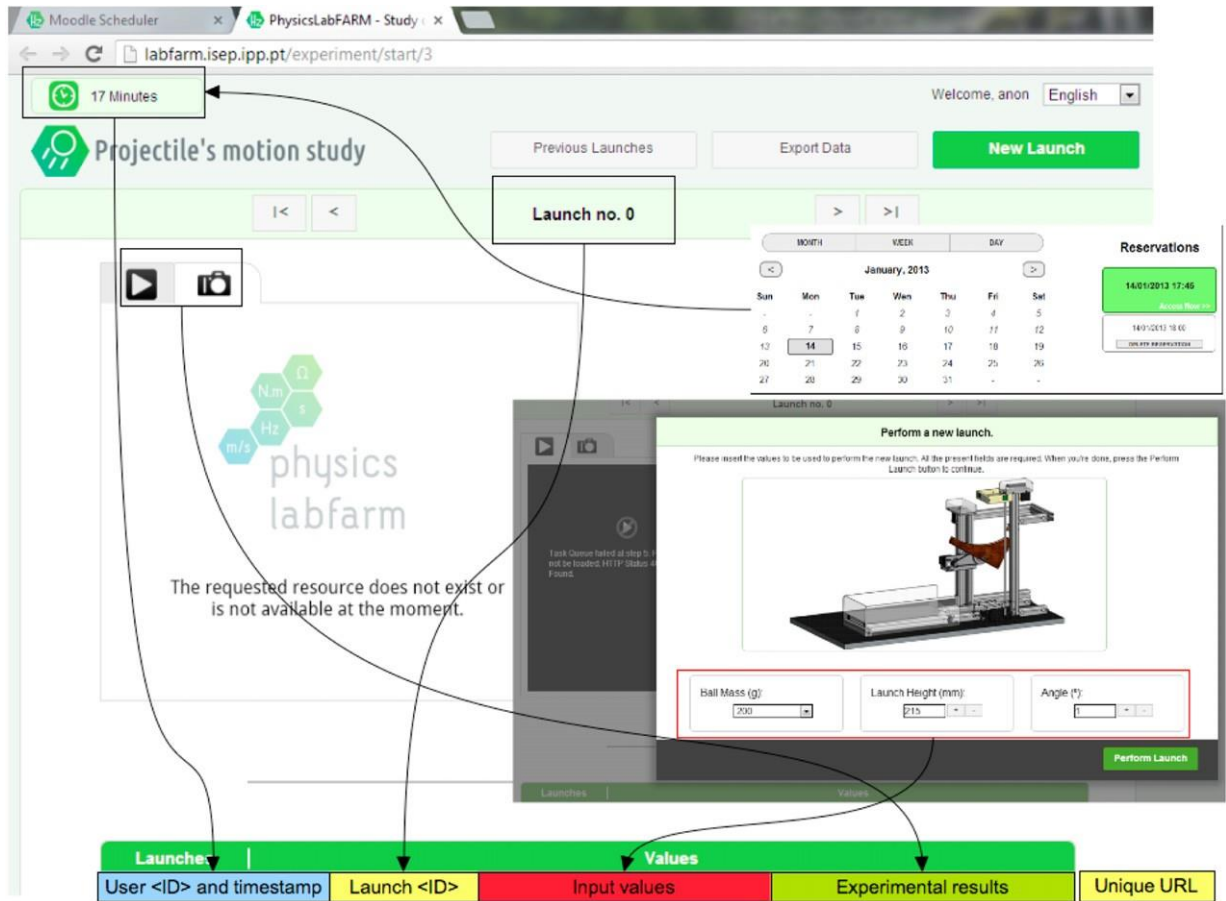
Moodle Scheduler ×
PhysicsLabFARM - Study ×
labfarm.isep.ipp.pt/experiment/start/3

17 Minutes

Welcome, anon English

Projectile's motion study

Previous Launches
Export Data
New Launch

|< <
Launch no. 0
> >|

MONTH WEEK DAY
< January, 2013 >

| Sun | Mon | Tue | Wed | Thu | Fri | Sat |
|---|---|---|---|---|---|---|
| - | - | 1 | 2 | 3 | 4 | 5 |
| 6 | 7 | 8 | 9 | 10 | 11 | 12 |
| 13 | 14 | 15 | 16 | 17 | 18 | 19 |
| 20 | 21 | 22 | 23 | 24 | 25 | 26 |
| 27 | 28 | 29 | 30 | 31 | - | - |

Reservations
14/01/2013 17:45
Access Now >>
14/01/2013 18:00
DELETE RESERVATION

N.m Ω s Hz m/s
physics labfarm

The requested resource does not exist or is not available at the moment.

Launch no. 0

Task Queue failed at step 5. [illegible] not be loaded. HTTP Status 4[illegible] Found.

Perform a new launch.
Please insert the values to be used to perform the new launch. All the present fields are required. When you're done, press the Perform Launch button to continue.

Ball Mass (g):
200
Launch Height (mm):
215
Angle (°):
1

Perform Launch

Launches Values

Launches Values
User <ID> and timestamp
Launch <ID>
Input values
Experimental results
Unique URL